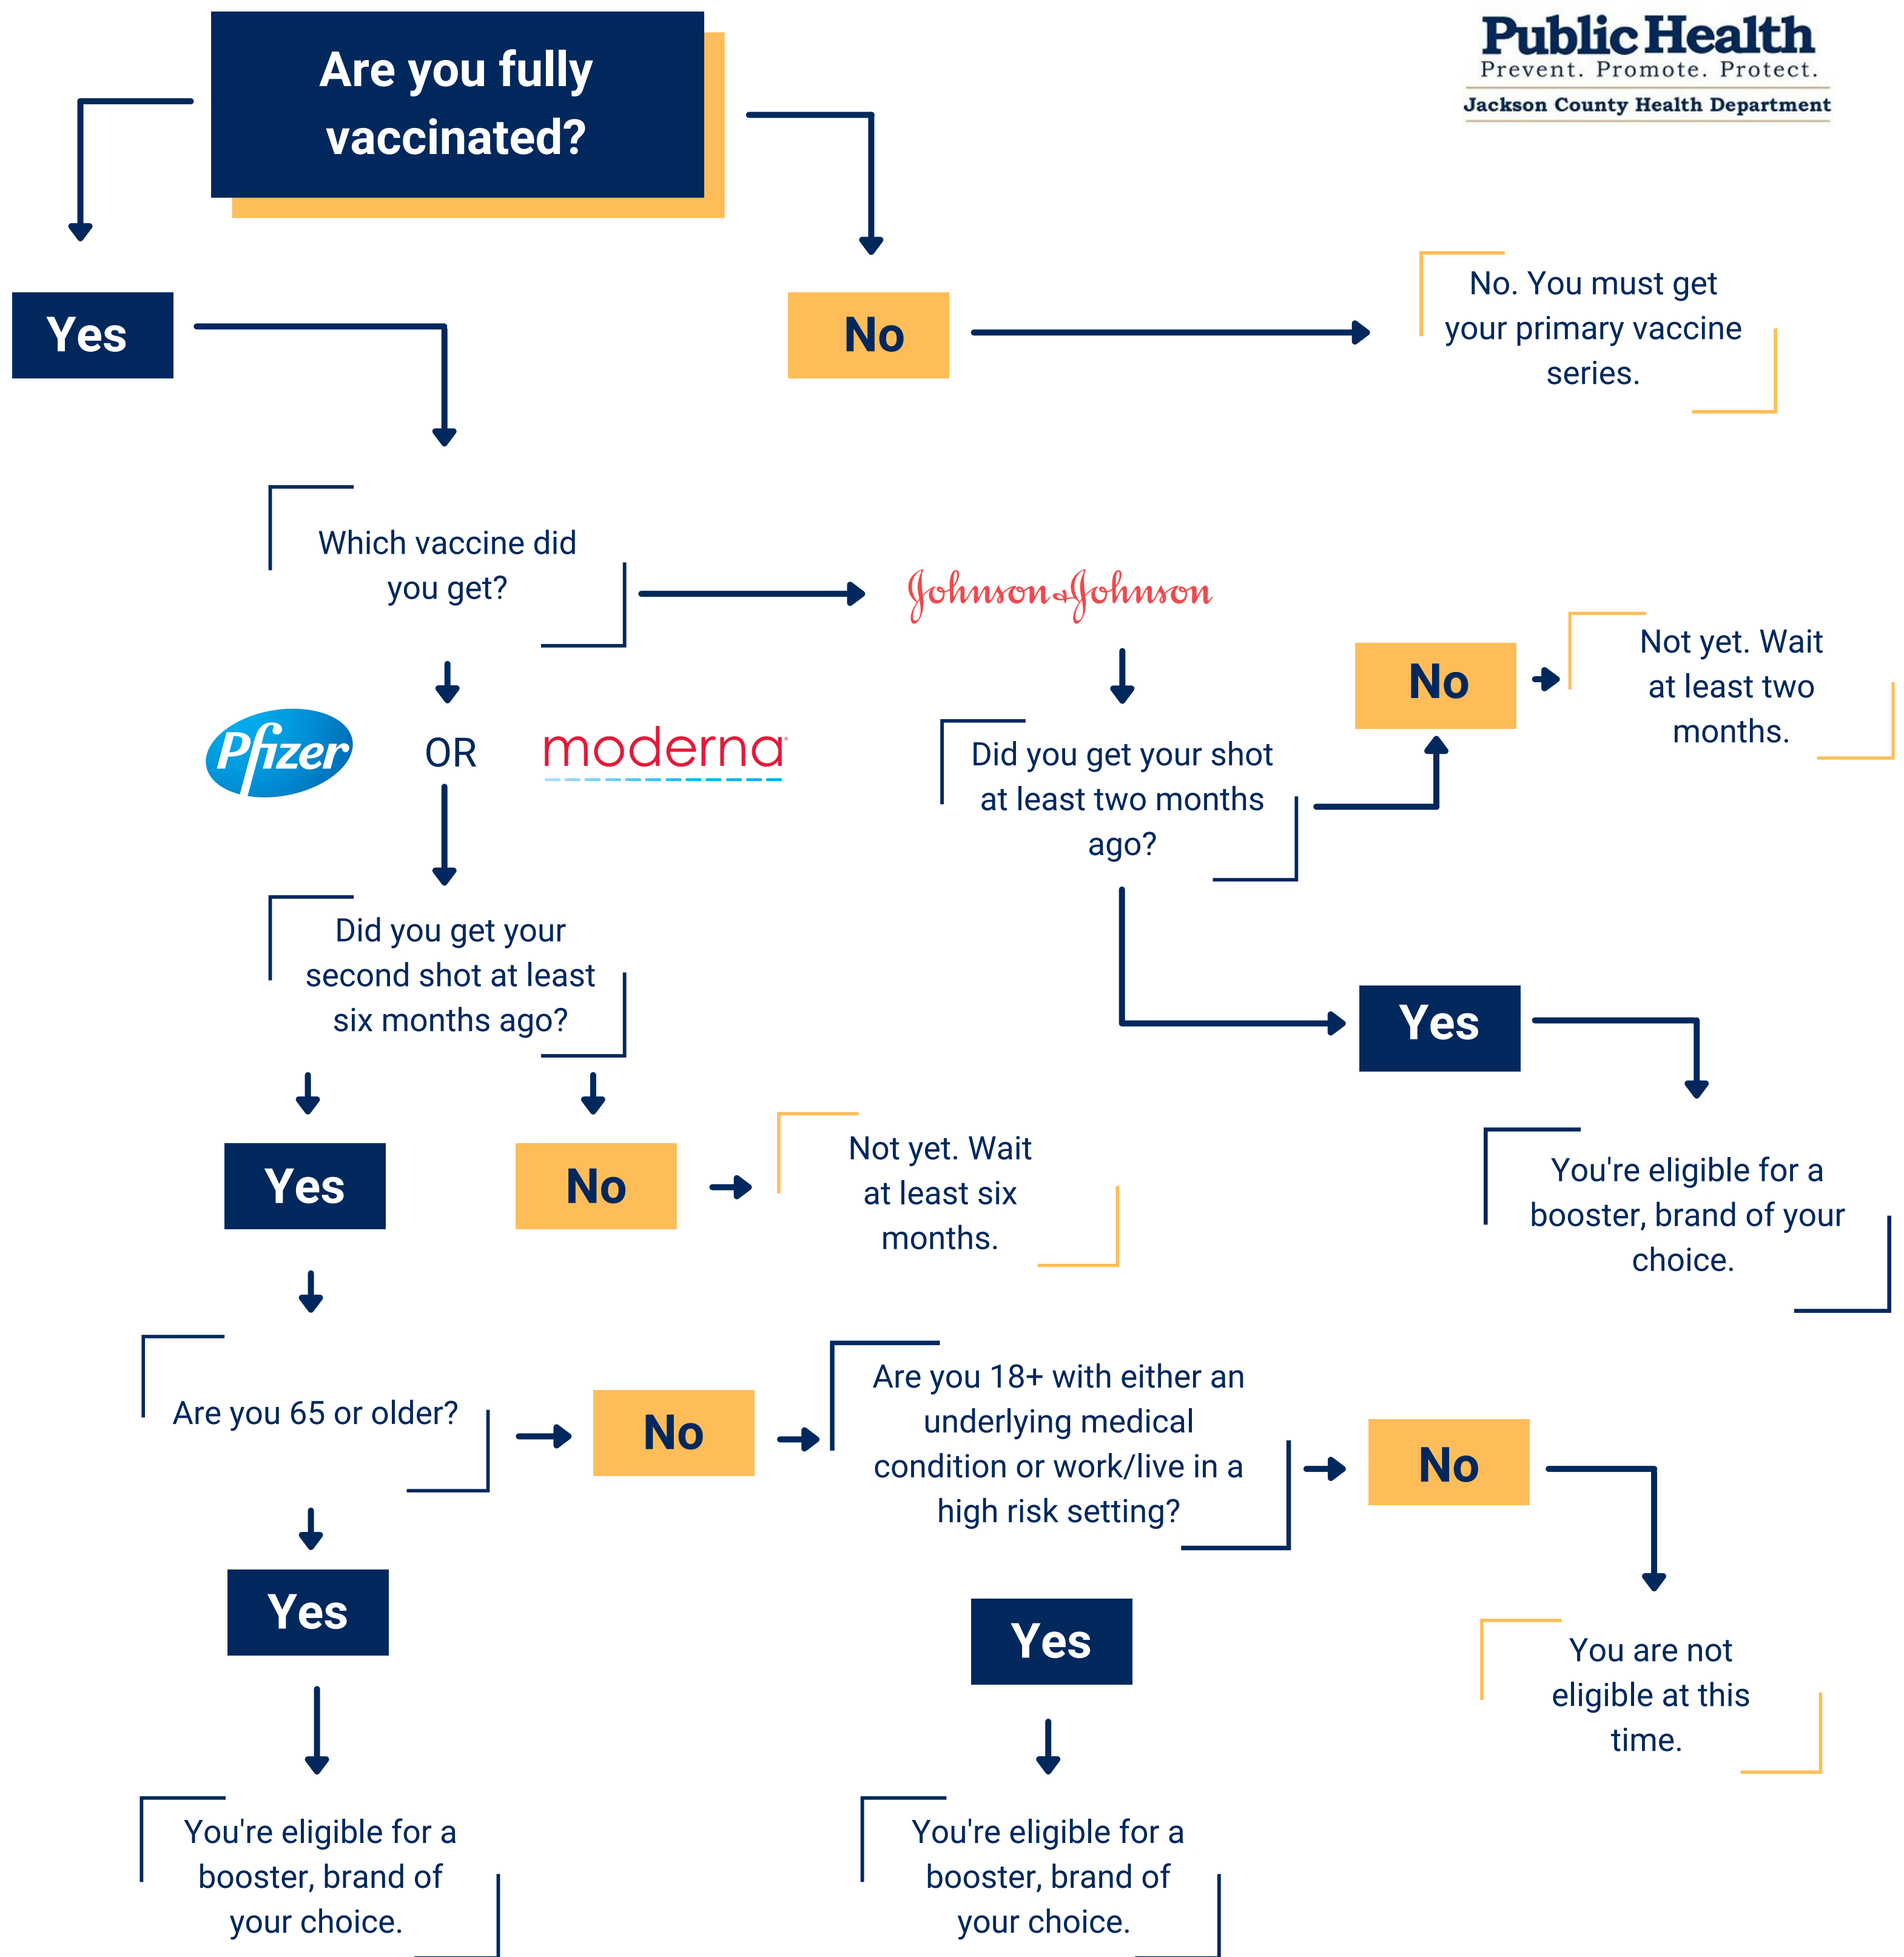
Are you fully vaccinated?

Public Health
Prevent. Promote. Protect.
Jackson County Health Department

Yes

No

No. You must get your primary vaccine series.

Which vaccine did you get?

Johnson & Johnson

Pfizer

OR

moderna

Did you get your shot at least two months ago?

No

Not yet. Wait at least two months.

Yes

You're eligible for a booster, brand of your choice.

Did you get your second shot at least six months ago?

Yes

No

Not yet. Wait at least six months.

Are you 65 or older?

No

Are you 18+ with either an underlying medical condition or work/live in a high risk setting?

No

You are not eligible at this time.

Yes

Yes

You're eligible for a booster, brand of your choice.

You're eligible for a booster, brand of your choice.